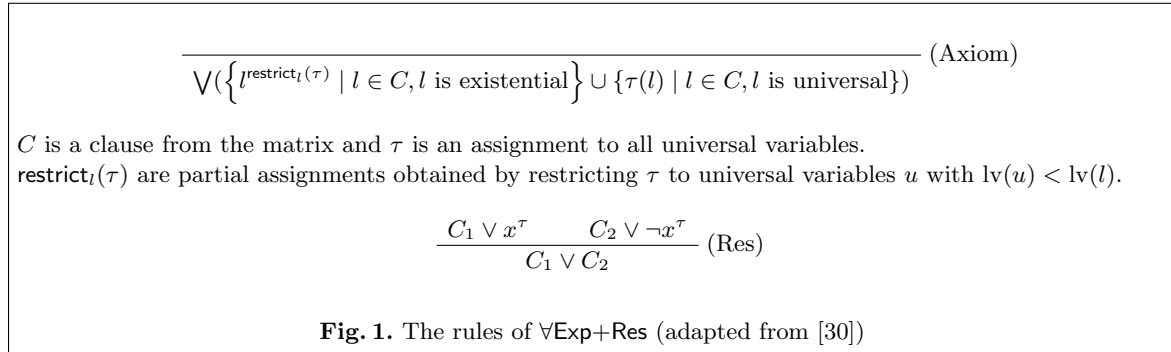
$$\frac{}{\bigvee(\left\{l^{\mathsf{restrict}_l(\tau)} \mid l \in C, l \text{ is existential}\right\} \cup \{\tau(l) \mid l \in C, l \text{ is universal}\})} \text{ (Axiom)}$$

$C$ is a clause from the matrix and $\tau$ is an assignment to all universal variables. $\mathsf{restrict}_l(\tau)$ are partial assignments obtained by restricting $\tau$ to universal variables $u$ with $\mathrm{lv}(u) < \mathrm{lv}(l)$.

$$\frac{C_1 \vee x^\tau \qquad C_2 \vee \neg x^\tau}{C_1 \vee C_2} \text{ (Res)}$$

**Fig. 1.** The rules of $\forall$Exp+Res (adapted from [30])